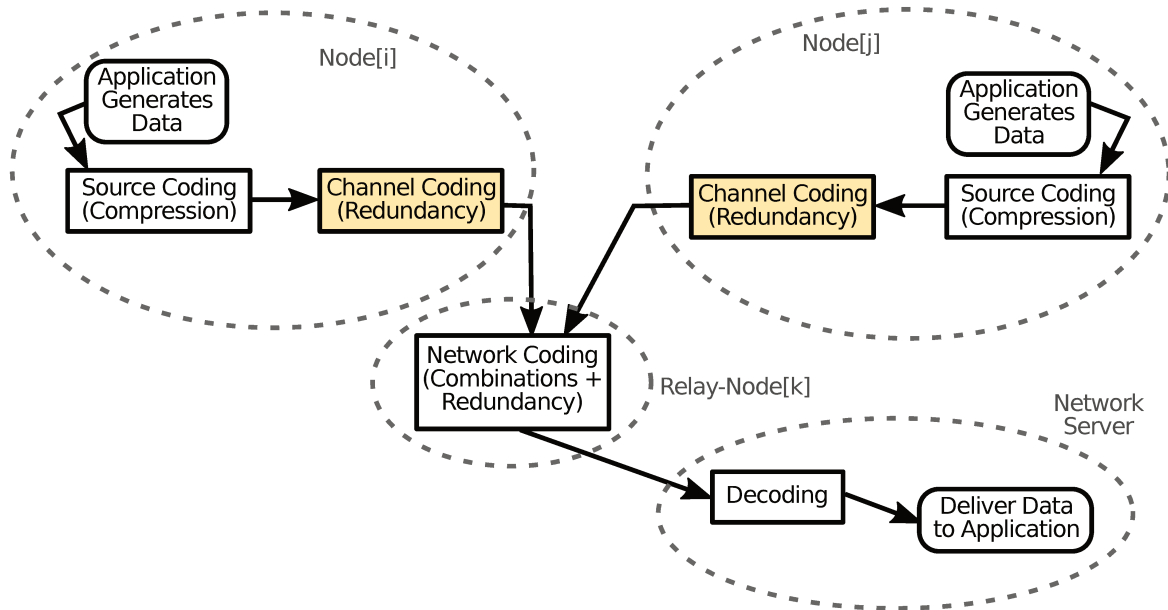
Node[i]

Application Generates Data

Source Coding (Compression)

Channel Coding (Redundancy)

Node[j]

Application Generates Data

Channel Coding (Redundancy)

Source Coding (Compression)

Network Coding (Combinations + Redundancy)

Relay-Node[k]

Network Server

Decoding

Deliver Data to Application